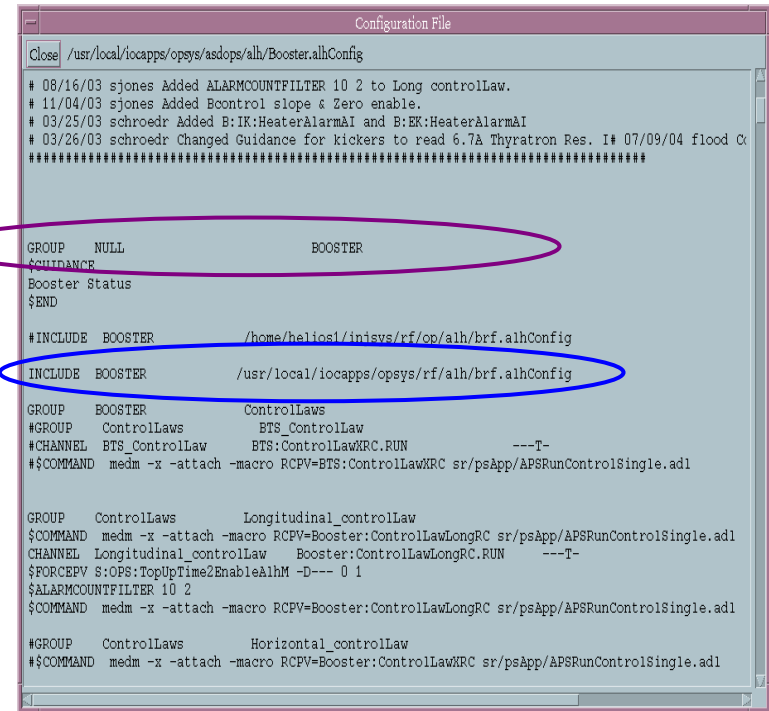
Configuration File

Close /usr/local/iocapps/opsys/asdops/alh/Booster.alhConfig

# 08/16/03 sjones Added ALARMCOUNTFILTER 10 2 to Long controlLaw.
# 11/04/03 sjones Added Bcontrol slope & Zero enable.
# 03/25/03 schroedr Added B:IK:HeaterAlarmAI and B:EK:HeaterAlarmAI
# 03/26/03 schroedr Changed Guidance for kickers to read 6.7A Thyratron Res. I# 07/09/04 flood C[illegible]
##############################################################################

GROUP NULL BOOSTER
$GUIDANCE
Booster Status
$END

#INCLUDE BOOSTER /home/helios1/injsys/rf/op/alh/brf.alhConfig

INCLUDE BOOSTER /usr/local/iocapps/opsys/rf/alh/brf.alhConfig

GROUP BOOSTER ControlLaws
#GROUP ControlLaws BTS_ControlLaw
#CHANNEL BTS_ControlLaw BTS:ControlLawXRC.RUN ---T-
#$COMMAND medm -x -attach -macro RCPV=BTS:ControlLawXRC sr/psApp/APSRunControlSingle.adl

GROUP ControlLaws Longitudinal_controlLaw
$COMMAND medm -x -attach -macro RCPV=Booster:ControlLawLongRC sr/psApp/APSRunControlSingle.adl
CHANNEL Longitudinal_controlLaw Booster:ControlLawLongRC.RUN ---T-
$FORCEPV S:OPS:TopUpTime2EnableAlhM -D--- 0 1
$ALARMCOUNTFILTER 10 2
$COMMAND medm -x -attach -macro RCPV=Booster:ControlLawLongRC sr/psApp/APSRunControlSingle.adl

#GROUP ControlLaws Horizontal_controlLaw
#$COMMAND medm -x -attach -macro RCPV=Booster:ControlLawXRC sr/psApp/APSRunControlSingle.adl